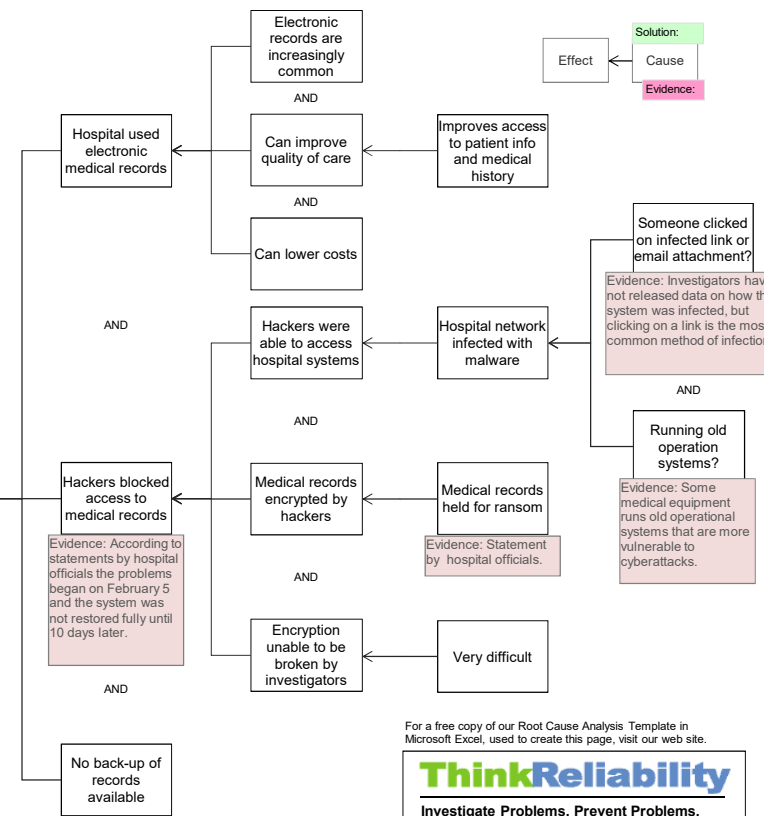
Effect

Cause

Solution:

Evidence:

Hospital used electronic medical records

Electronic records are increasingly common

AND

Can improve quality of care

Improves access to patient info and medical history

AND

Can lower costs

AND

Hackers were able to access hospital systems

Hospital network infected with malware

Someone clicked on infected link or email attachment?

Evidence: Investigators hav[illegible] not released data on how th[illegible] system was infected, but clicking on a link is the mos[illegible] common method of infectio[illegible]

AND

Running old operation systems?

Evidence: Some medical equipment runs old operational systems that are more vulnerable to cyberattacks.

AND

Hackers blocked access to medical records

Evidence: According to statements by hospital officials the problems began on February 5 and the system was not restored fully until 10 days later.

Medical records encrypted by hackers

Medical records held for ransom

Evidence: Statement by hospital officials.

AND

Encryption unable to be broken by investigators

Very difficult

AND

No back-up of records available

For a free copy of our Root Cause Analysis Template in Microsoft Excel, used to create this page, visit our web site.

ThinkReliability

Investigate Problems. Prevent Problems.